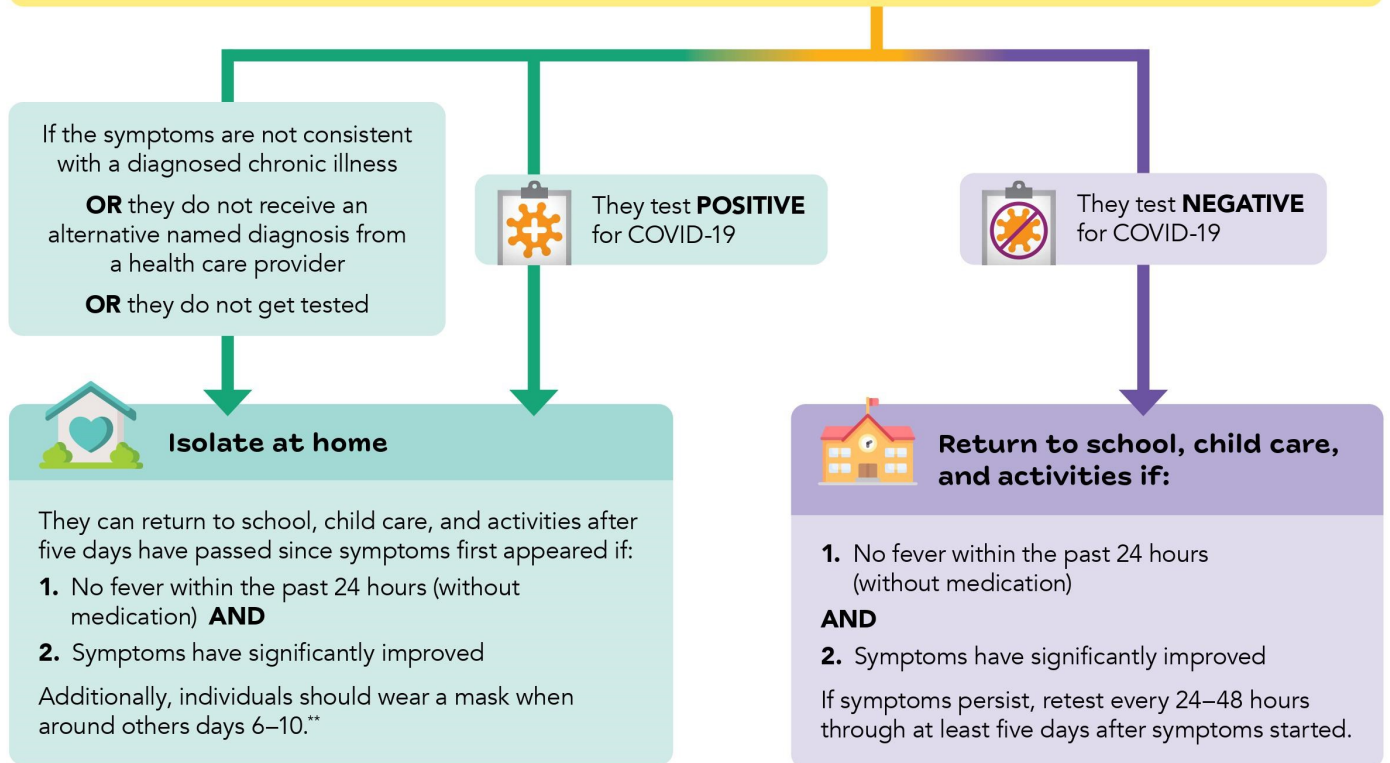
If the symptoms are not consistent with a diagnosed chronic illness

**OR** they do not receive an alternative named diagnosis from a health care provider

**OR** they do not get tested

They test **POSITIVE** for COVID-19

They test **NEGATIVE** for COVID-19

**Isolate at home**

They can return to school, child care, and activities after five days have passed since symptoms first appeared if:

1. No fever within the past 24 hours (without medication) **AND**

2. Symptoms have significantly improved

Additionally, individuals should wear a mask when around others days 6–10.**

**Return to school, child care, and activities if:**

1. No fever within the past 24 hours (without medication)

**AND**

2. Symptoms have significantly improved

If symptoms persist, retest every 24–48 hours through at least five days after symptoms started.